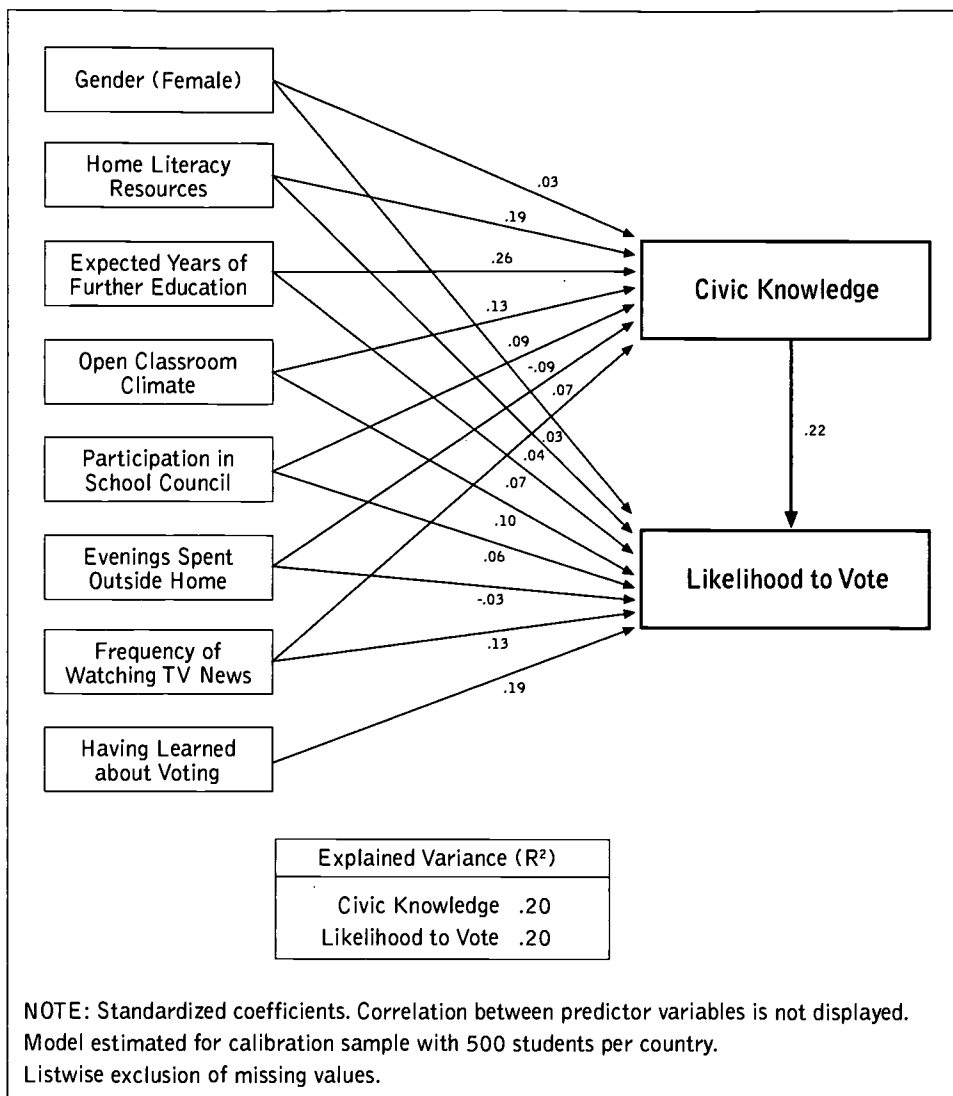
Gender (Female)

Home Literacy Resources

Expected Years of Further Education

Open Classroom Climate

Participation in School Council

Evenings Spent Outside Home

Frequency of Watching TV News

Having Learned about Voting

.03

.19

.26

.13

.09

-.09

.07

.03

.04

.07

.10

.06

-.03

.13

.19

Civic Knowledge

.22

Likelihood to Vote

| Explained Variance ($R^2$) | |
|---|---|
| Civic Knowledge | .20 |
| Likelihood to Vote | .20 |

NOTE: Standardized coefficients. Correlation between predictor variables is not displayed. Model estimated for calibration sample with 500 students per country. Listwise exclusion of missing values.